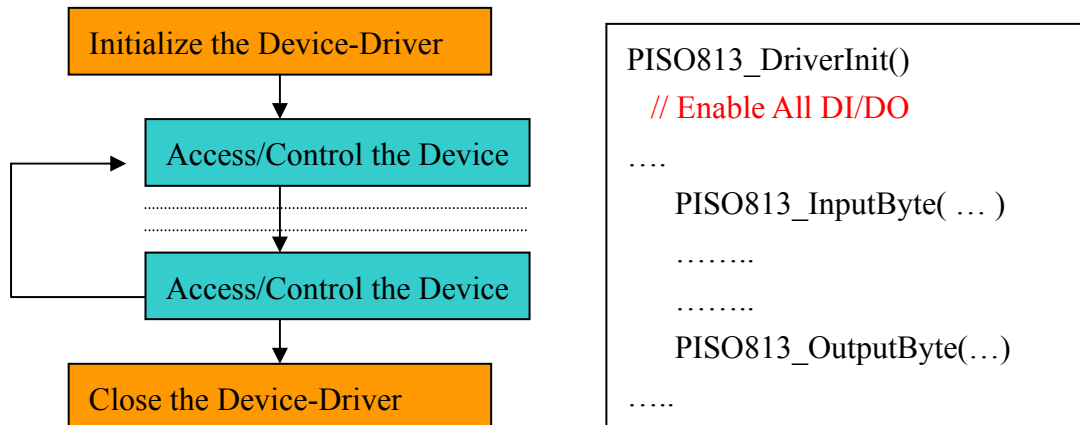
Initialize the Device-Driver

Access/Control the Device

Access/Control the Device

Close the Device-Driver

PISO813_DriverInit()
// Enable All DI/DO
….
PISO813_InputByte( … )
……..
……..
PISO813_OutputByte(…)
…..